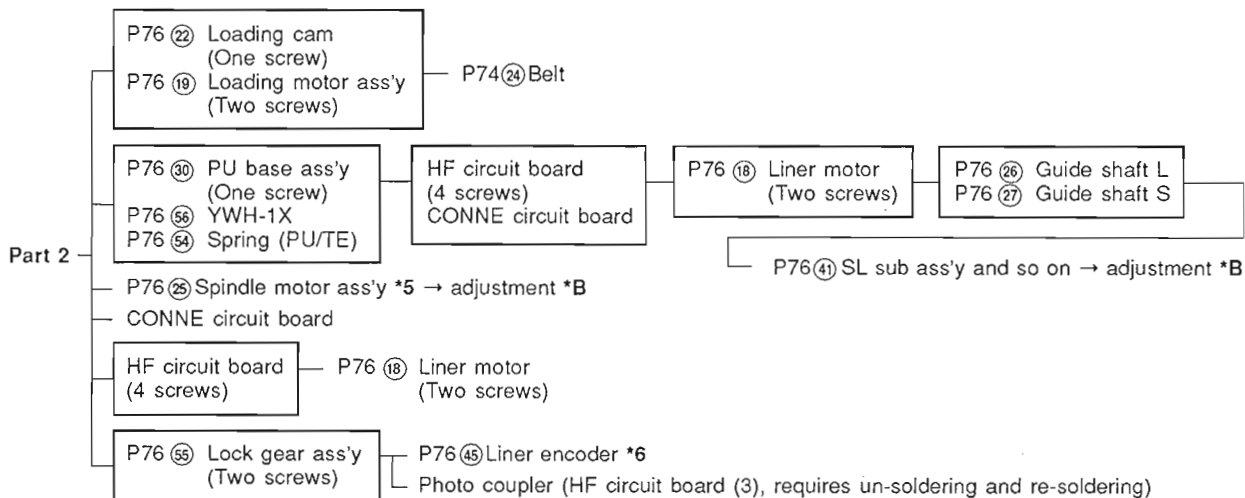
Part 2

P76 ㉒ Loading cam (One screw)
P76 ⑲ Loading motor ass'y (Two screws)

P74㉔Belt

P76 ㉚ PU base ass'y (One screw)
P76 ㊱ YWH-1X
P76 ㉞ Spring (PU/TE)

HF circuit board (4 screws)
CONNE circuit board

P76 ⑱ Liner motor (Two screws)

P76 ㉖ Guide shaft L
P76 ㉗ Guide shaft S

P76㊶SL sub ass'y and so on → adjustment *B

P76㉕Spindle motor ass'y *5 → adjustment *B

CONNE circuit board

HF circuit board (4 screws)

P76 ⑱ Liner motor (Two screws)

P76 ㉟ Lock gear ass'y (Two screws)

P76㊺Liner encoder *6

Photo coupler (HF circuit board (3), requires un-soldering and re-soldering)